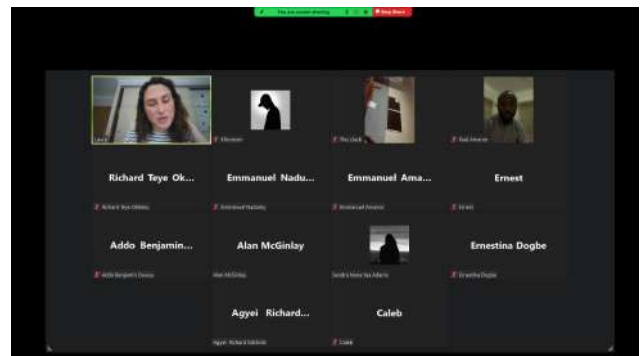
You are screen sharing

Stop Share

Laura

Ellaneer

The Dark

Rad Amaris

Richard Teye Ok...

Richard Teye Okleley

Emmanuel Nadu...

Emmanuel Naduley

Emmanuel Ama...

Emmanuel Amanor

Ernest

Ernest

Addo Benjamin...

Addo Benjamin Dewey

Alan McGinlay

Alan McGinlay

Sandra Nana Yaa Adams

Ernestina Dogbe

Ernestina Dogbe

Agyei Richard...

Agyei Richard Adomi

Caleb

Caleb